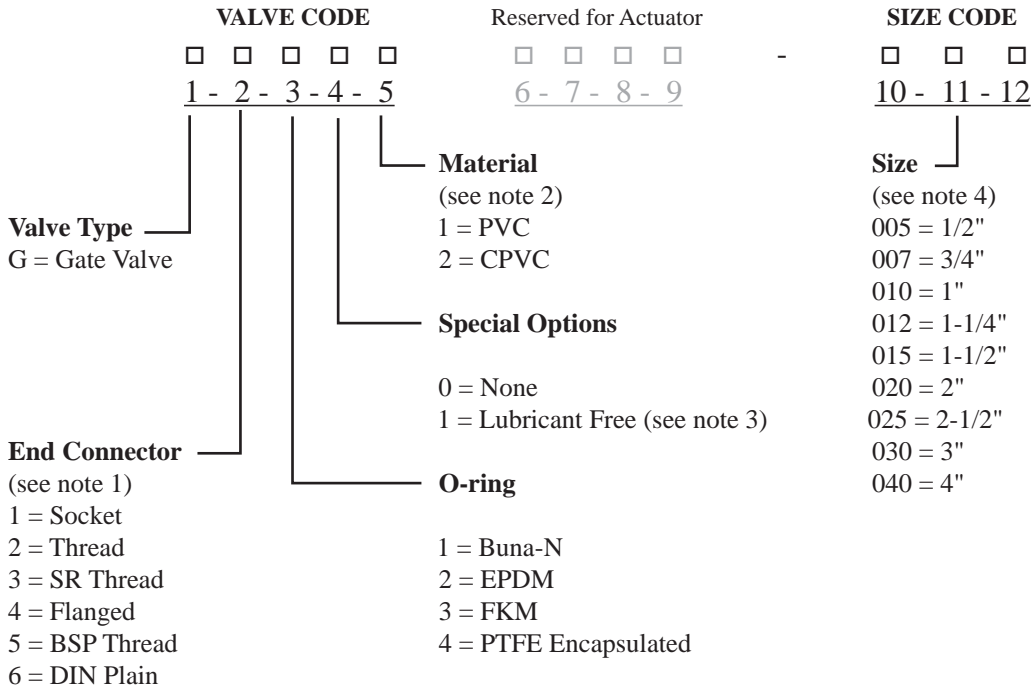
**VALVE CODE** Reserved for Actuator **SIZE CODE**

□ □ □ □ □ □ □ □ □ - □ □ □

1 - 2 - 3 - 4 - 5 6 - 7 - 8 - 9 10 - 11 - 12

**Material**
(see note 2)
1 = PVC
2 = CPVC

**Size**
(see note 4)
005 = 1/2"
007 = 3/4"
010 = 1"
012 = 1-1/4"
015 = 1-1/2"
020 = 2"
025 = 2-1/2"
030 = 3"
040 = 4"

**Valve Type**
G = Gate Valve

**Special Options**
0 = None
1 = Lubricant Free (see note 3)

**End Connector**
(see note 1)
1 = Socket
2 = Thread
3 = SR Thread
4 = Flanged
5 = BSP Thread
6 = DIN Plain

**O-ring**
1 = Buna-N
2 = EPDM
3 = FKM
4 = PTFE Encapsulated